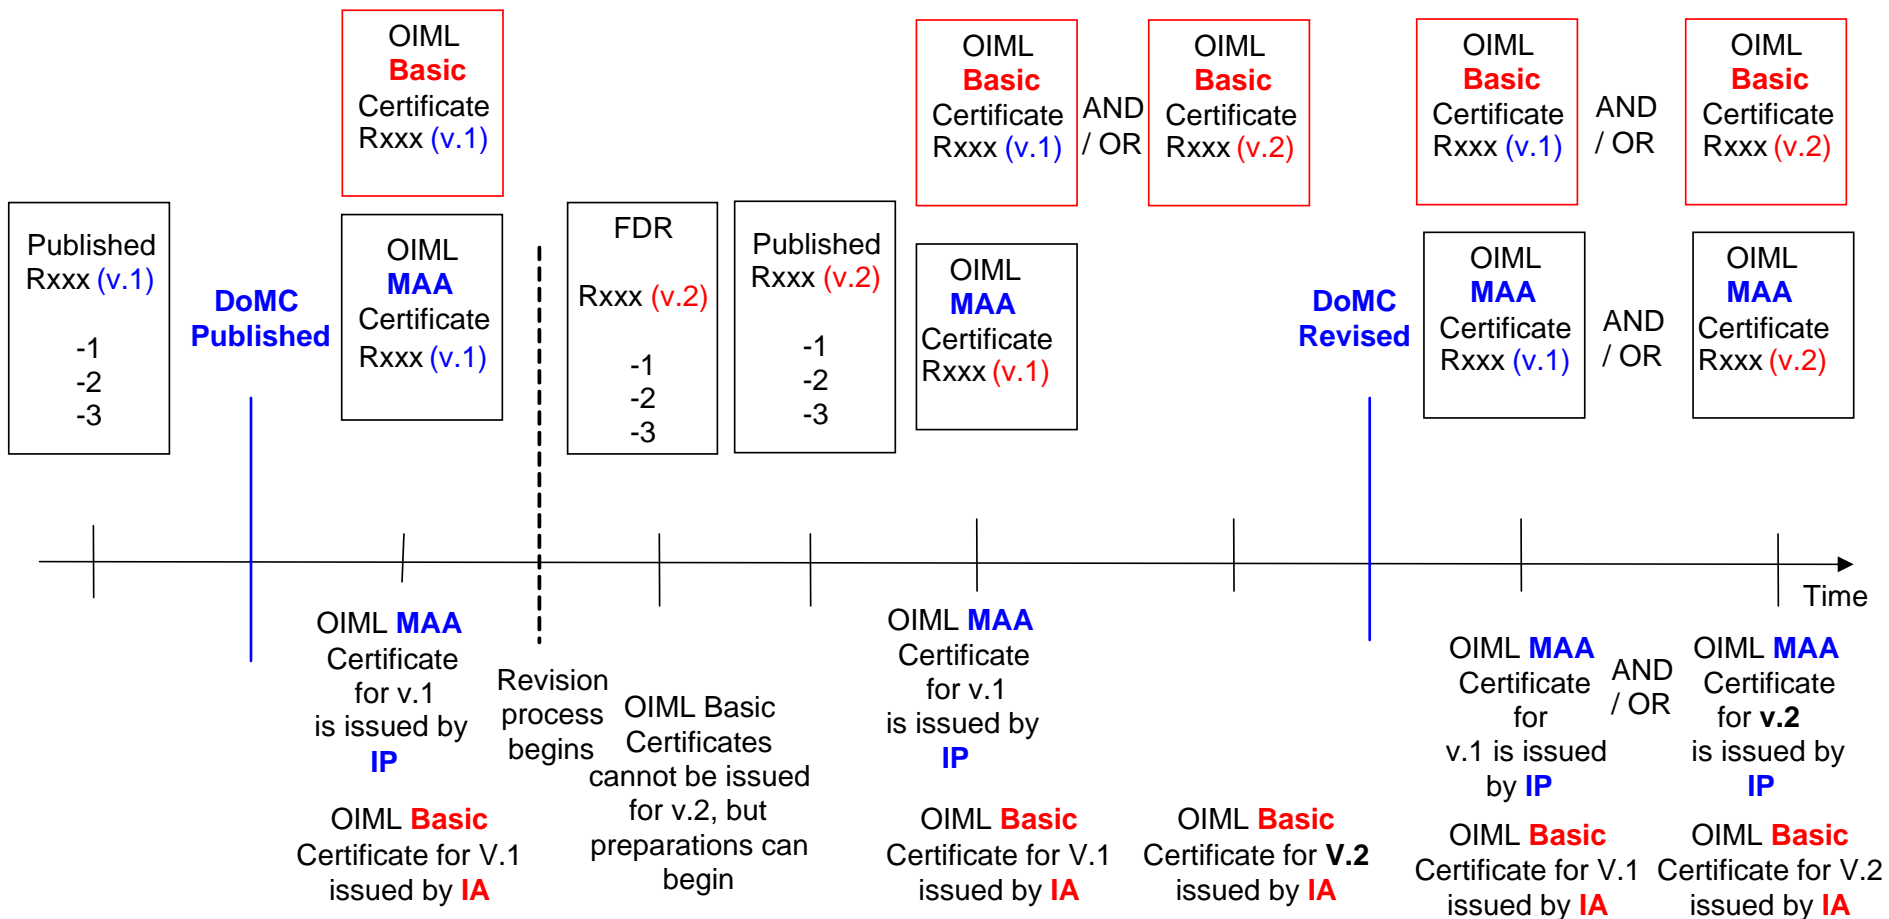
OIML Basic Certificate Rxxx (v.1)

OIML Basic Certificate Rxxx (v.1)

AND / OR

OIML Basic Certificate Rxxx (v.2)

OIML Basic Certificate Rxxx (v.1)

AND / OR

OIML Basic Certificate Rxxx (v.2)

Published Rxxx (v.1)

-1
-2
-3

DoMC Published

OIML MAA Certificate Rxxx (v.1)

FDR

Rxxx (v.2)

-1
-2
-3

Published Rxxx (v.2)

-1
-2
-3

OIML MAA Certificate Rxxx (v.1)

DoMC Revised

OIML MAA Certificate Rxxx (v.1)

AND / OR

OIML MAA Certificate Rxxx (v.2)

Time

OIML MAA Certificate for v.1 is issued by IP

OIML Basic Certificate for V.1 issued by IA

Revision process begins

OIML Basic Certificates cannot be issued for v.2, but preparations can begin

OIML MAA Certificate for v.1 is issued by IP

OIML Basic Certificate for V.1 issued by IA

OIML Basic Certificate for V.2 issued by IA

OIML MAA Certificate for v.1 is issued by IP

AND / OR

OIML MAA Certificate for v.2 is issued by IP

OIML Basic Certificate for V.1 issued by IA

OIML Basic Certificate for V.2 issued by IA